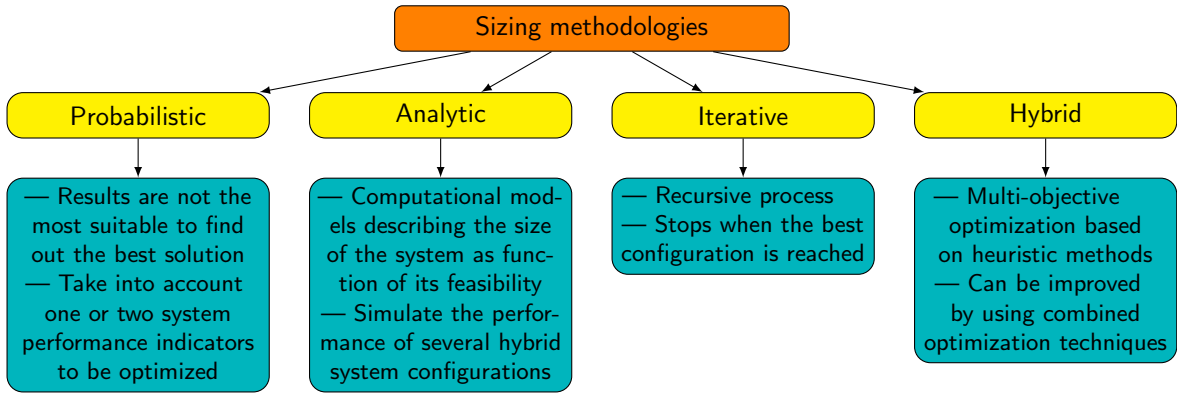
Sizing methodologies

Probabilistic

— Results are not the most suitable to find out the best solution
— Take into account one or two system performance indicators to be optimized

Analytic

— Computational models describing the size of the system as function of its feasibility
— Simulate the performance of several hybrid system configurations

Iterative

— Recursive process
— Stops when the best configuration is reached

Hybrid

— Multi-objective optimization based on heuristic methods
— Can be improved by using combined optimization techniques